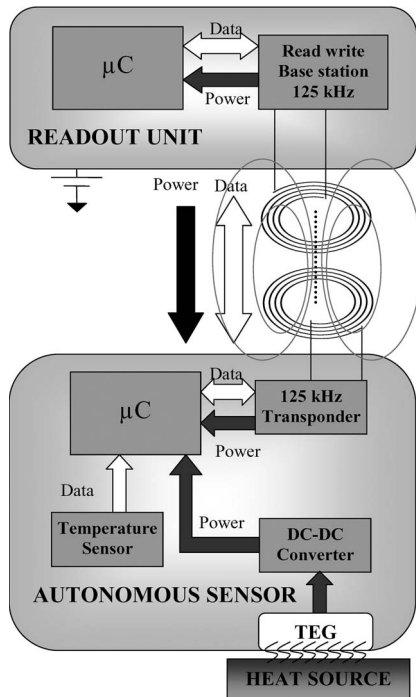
μC

Data

Power

Read write Base station 125 kHz

READOUT UNIT

Power

Data

μC

Data

Power

125 kHz Transponder

Data

Temperature Sensor

Power

DC-DC Converter

AUTONOMOUS SENSOR

TEG

HEAT SOURCE